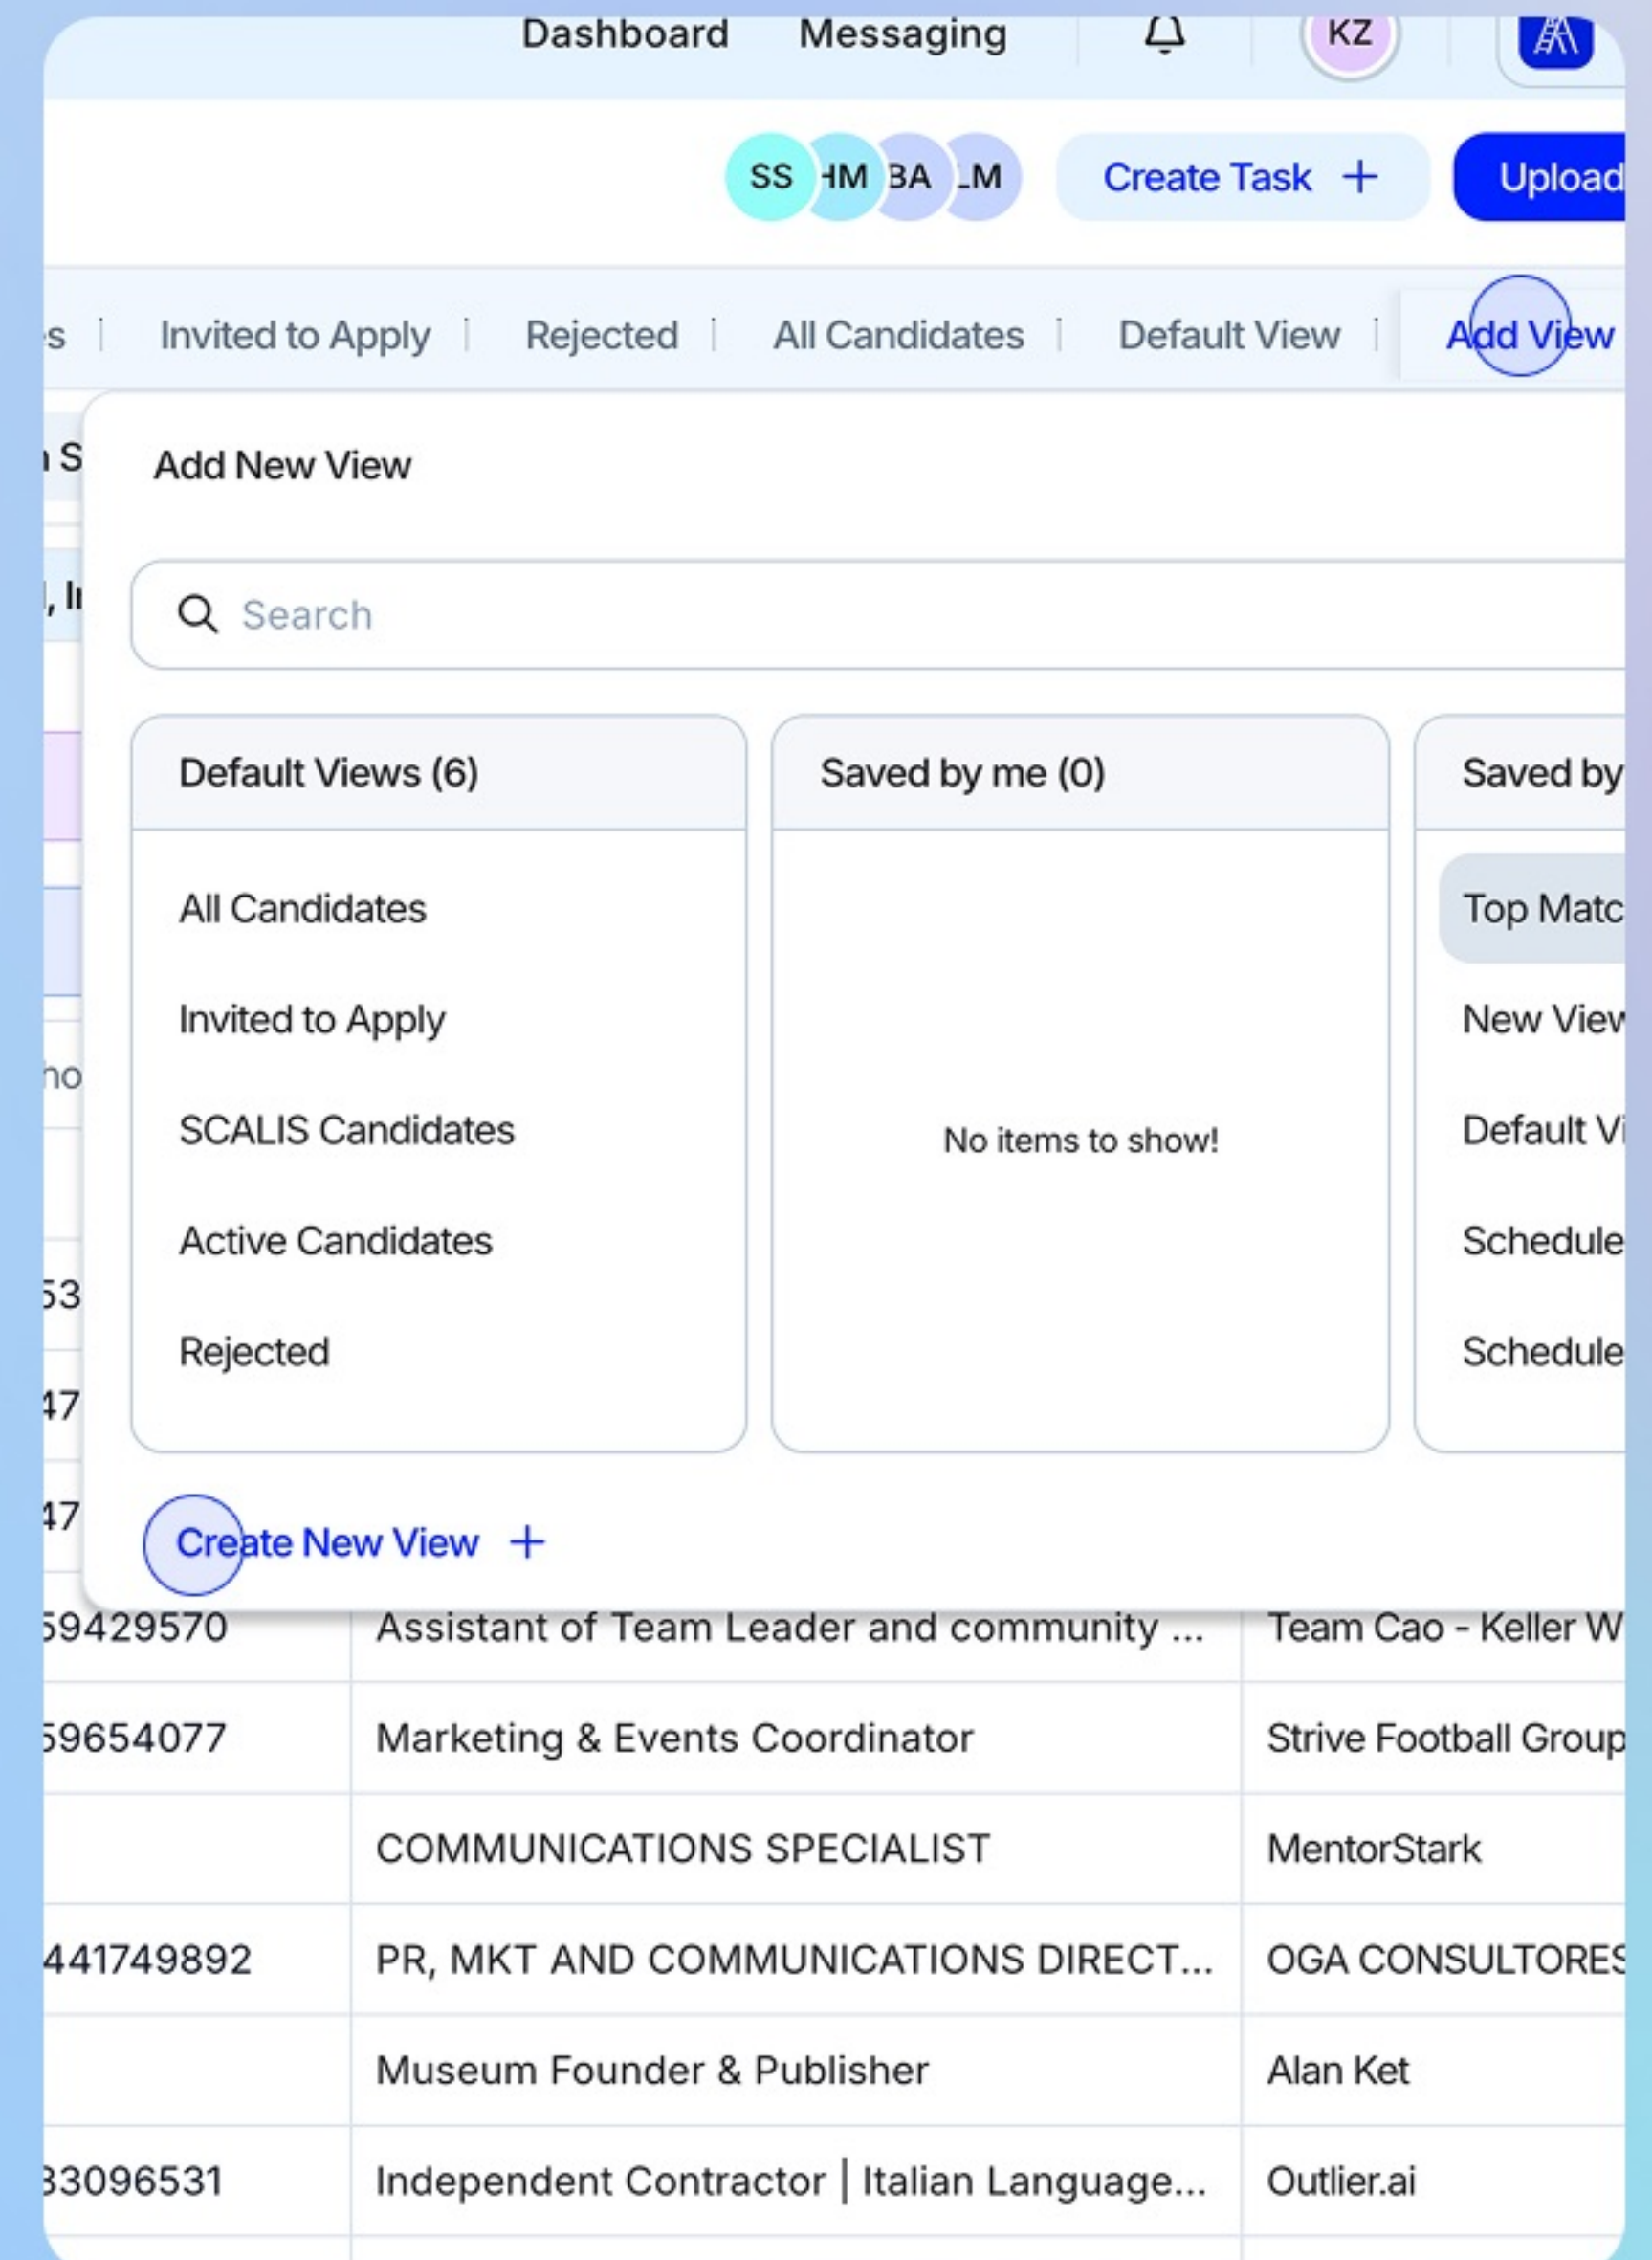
Dashboard Messaging KZ

SS HM BA LM Create Task + Upload

s | Invited to Apply | Rejected | All Candidates | Default View | Add View

Add New View

Search

| Default Views (6) | Saved by me (0) | Saved by |
|---|---|---|
| All Candidates | | Top Matc |
| Invited to Apply | | New View |
| SCALIS Candidates | No items to show! | Default Vi |
| Active Candidates | | Schedule |
| Rejected | | Schedule |

Create New View +

| 59429570 | Assistant of Team Leader and community ... | Team Cao - Keller W |
|---|---|---|
| 59654077 | Marketing & Events Coordinator | Strive Football Group |
| | COMMUNICATIONS SPECIALIST | MentorStark |
| 441749892 | PR, MKT AND COMMUNICATIONS DIRECT... | OGA CONSULTORES |
| | Museum Founder & Publisher | Alan Ket |
| 33096531 | Independent Contractor \| Italian Language... | Outlier.ai |